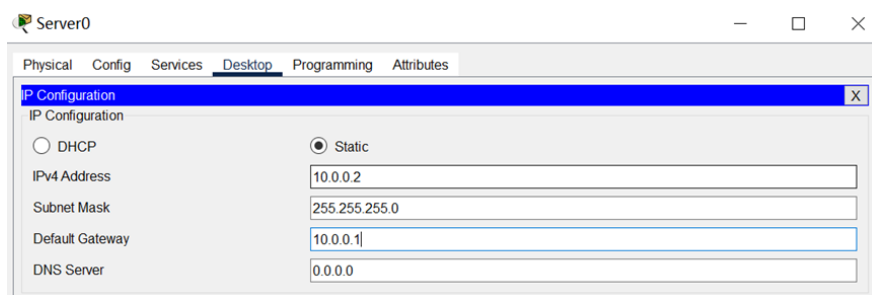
Server0

Physical Config Services Desktop Programming Attributes

IP Configuration X

IP Configuration

DHCP Static

| IPv4 Address | 10.0.0.2 |
|---|---|
| Subnet Mask | 255.255.255.0 |
| Default Gateway | 10.0.0.1 |
| DNS Server | 0.0.0.0 |